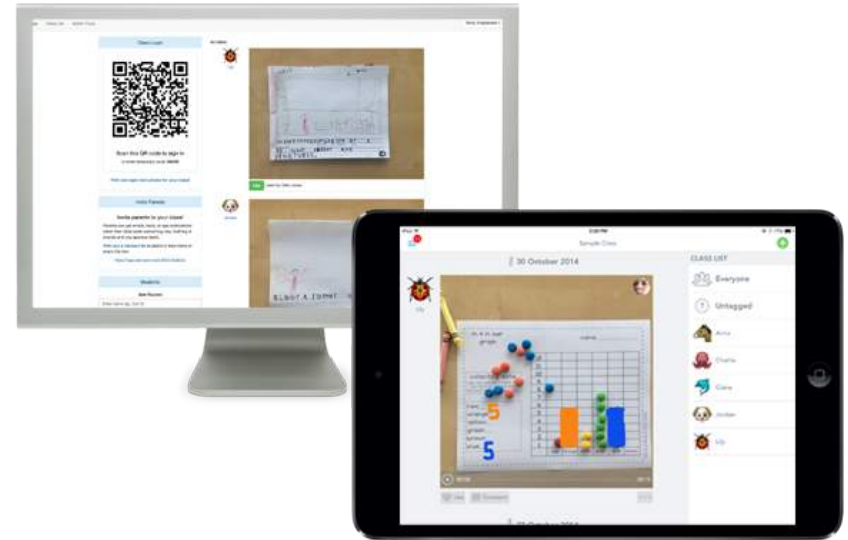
Class Login

Scan this QR code to sign in

Invite Parents

Invite parents to your class!

Students

Lily

Jordan

Sample Class

30 October 2014

CLASS LIST

Everyone

Untagged

Arno

Charlie

Ciara

Jordan

Lily

5

5

Like

Comment

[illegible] October 2014